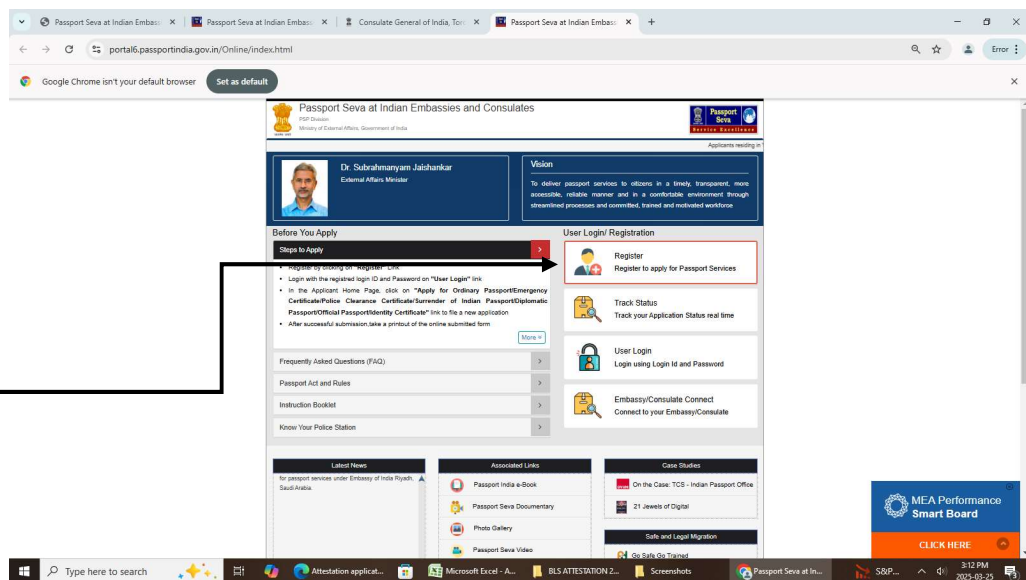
Passport Seva at Indian Embass × | Passport Seva at Indian Embass × | Consulate General of India, Toro × | Passport Seva at Indian Embass × | +

portal6.passportindia.gov.in/Online/index.html

Error

Google Chrome isn't your default browser  Set as default

Passport Seva at Indian Embassies and Consulates
PSP Division
Ministry of External Affairs, Government of India

Passport Seva
Service Excellence

Applicants residing in

Dr. Subrahmanyam Jaishankar
External Affairs Minister

Vision
To deliver passport services to citizens in a timely, transparent, more assessible, reliable manner and in a comfortable environment through streamlined processes and committed, trained and motivated workforce

Before You Apply
Steps to Apply
• Register by clicking on "Register" link
• Login with the registred login ID and Password on "User Login" link
• In the Applicant Home Page, click on "Apply for Ordinary Passport/Emergency Certificate/Police Clearance Certificate/Surrender of Indian Passport/Diplomatic Passport/Official Passport/Identity Certificate" link to file a new application
• After successful submission,take a printout of the online submitted form
More

Frequently Asked Questions (FAQ)
Passport Act and Rules
Instruction Booklet
Know Your Police Station

User Login/ Registration
Register
Register to apply for Passport Services
Track Status
Track your Application Status real time
User Login
Login using Login Id and Password
Embassy/Consulate Connect
Connect to your Embassy/Consulate

Latest News
for passport services under Embassy of India Riyadh, Saudi Arabia

Associated Links
Passport India e-Book
Passport Seva Documentary
Photo Gallery
Passport Seva Video

Case Studies
On the Case: TCS - Indian Passport Office
21 Jewels of Digital

Safe and Legal Migration
Go Safe Go Trained

MEA Performance Smart Board
CLICK HERE

Type here to search
Attestation applicat...
Microsoft Excel - A...
BLS ATTESTATION 2...
Screenshots
Passport Seva at In...
S&P...
3:12 PM
2025-03-25